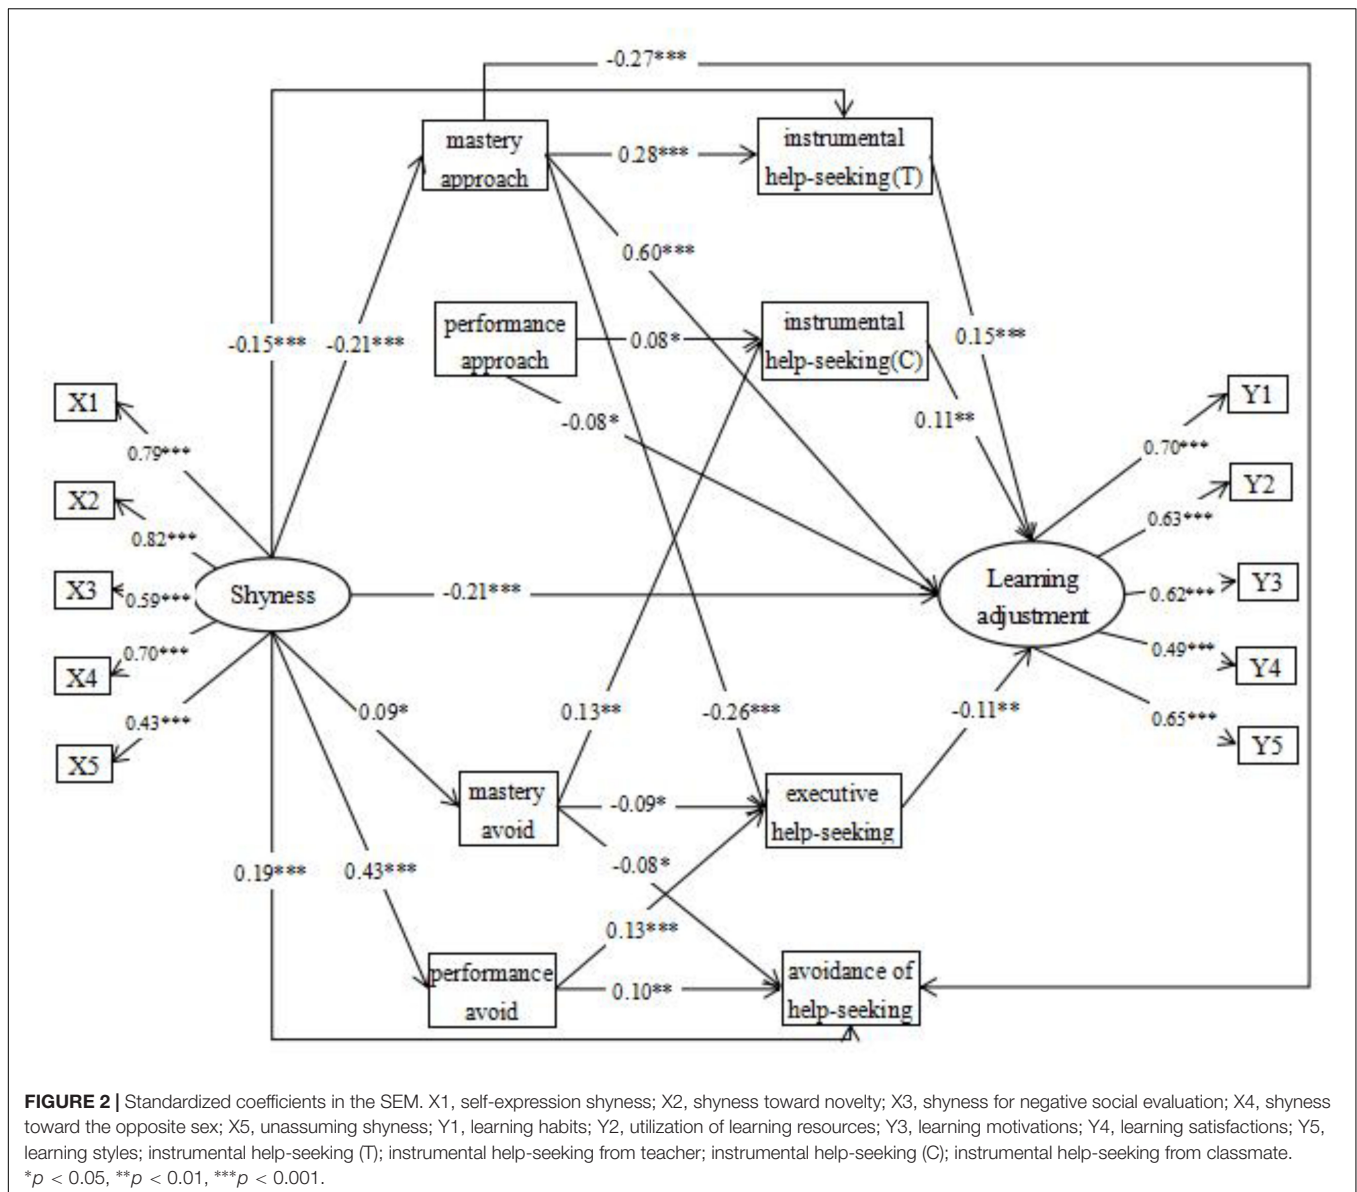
-0.27***

mastery approach

0.28***

instrumental help-seeking(T)

0.60***

performance approach

0.08*

instrumental help-seeking(C)

-0.15***

-0.21***

0.15***

X1

-0.08*

0.11**

Y1

0.79***

0.70***

X2

Y2

0.82***

0.63***

X3

0.59***

Shyness

-0.21***

Learning adjustment

0.62***

Y3

0.70***

X4

0.49***

Y4

0.43***

0.09*

0.13**

-0.26***

-0.11**

0.65***

Y5

X5

mastery avoid

-0.09*

executive help-seeking

-0.08*

0.19***

0.43***

0.13***

performance avoid

0.10**

avoidance of help-seeking

**FIGURE 2 |** Standardized coefficients in the SEM. X1, self-expression shyness; X2, shyness toward novelty; X3, shyness for negative social evaluation; X4, shyness toward the opposite sex; X5, unassuming shyness; Y1, learning habits; Y2, utilization of learning resources; Y3, learning motivations; Y4, learning satisfactions; Y5, learning styles; instrumental help-seeking (T); instrumental help-seeking from teacher; instrumental help-seeking (C); instrumental help-seeking from classmate. $^{*}p < 0.05$, $^{**}p < 0.01$, $^{***}p < 0.001$.